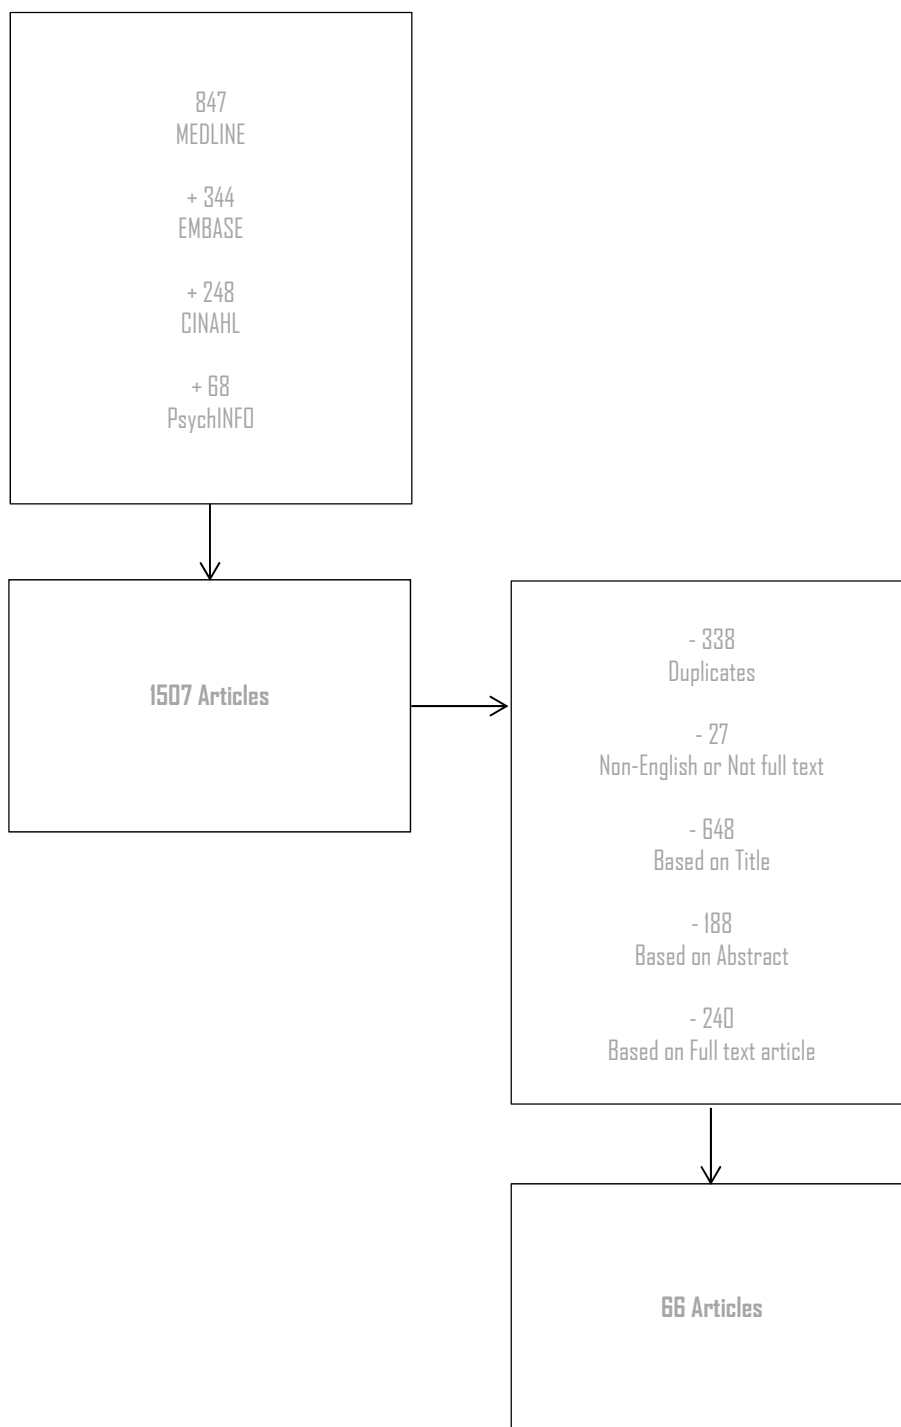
847
MEDLINE

+ 344
EMBASE

+ 248
CINAHL

+ 68
PsychINFO

1507 Articles

- 338
Duplicates

- 27
Non-English or Not full text

- 648
Based on Title

- 188
Based on Abstract

- 240
Based on Full text article

66 Articles